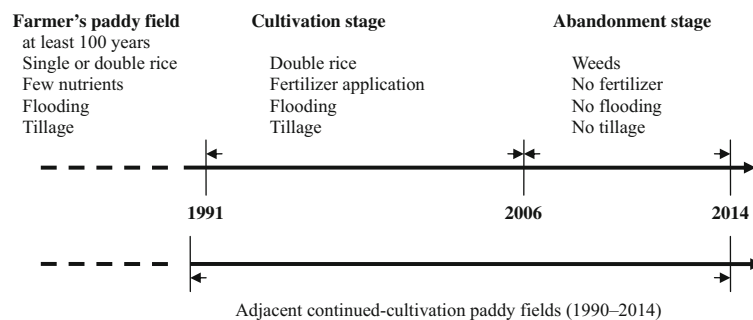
Farmer's paddy field
at least 100 years
Single or double rice
Few nutrients
Flooding
Tillage

Cultivation stage
Double rice
Fertilizer application
Flooding
Tillage

Abandonment stage
Weeds
No fertilizer
No flooding
No tillage

1991

2006

2014

Adjacent continued-cultivation paddy fields (1990–2014)